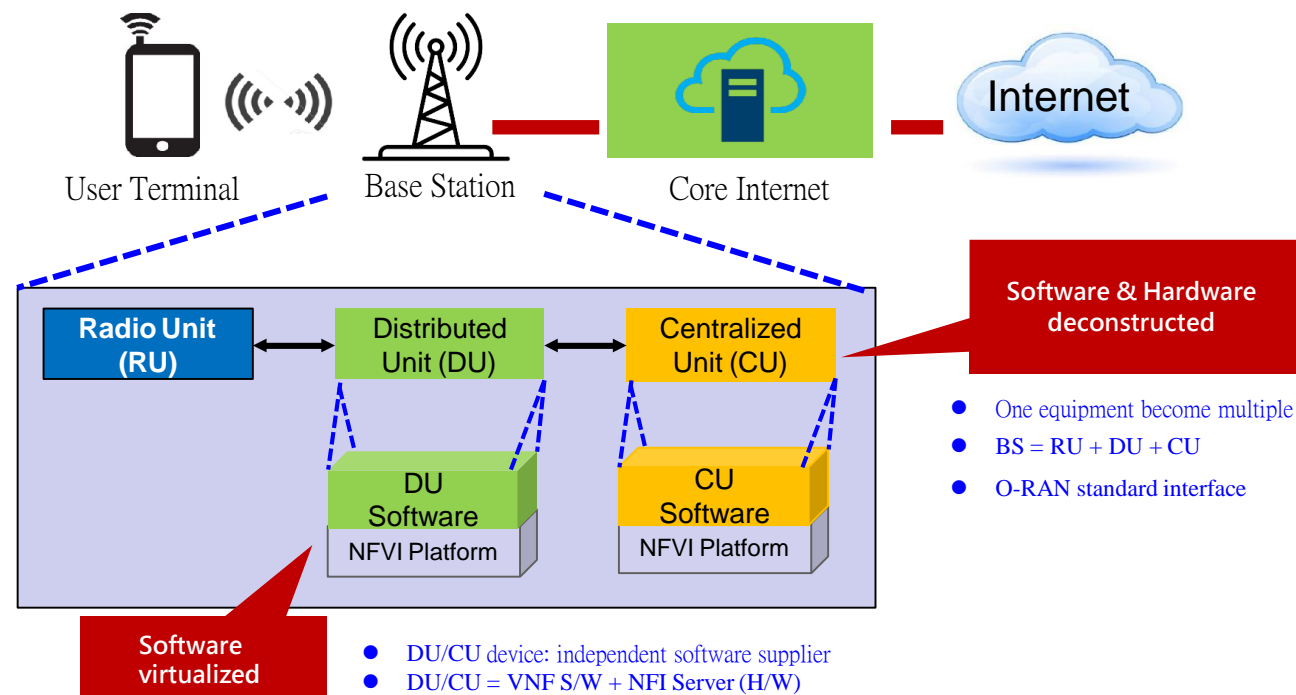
Internet

User Terminal

Base Station

Core Internet

Software & Hardware deconstructed

Radio Unit (RU)

Distributed Unit (DU)

Centralized Unit (CU)

DU Software

NFVI Platform

CU Software

NFVI Platform

- One equipment become multiple
- BS = RU + DU + CU
- O-RAN standard interface

Software virtualized

- DU/CU device: independent software supplier
- DU/CU = VNF S/W + NFI Server (H/W)